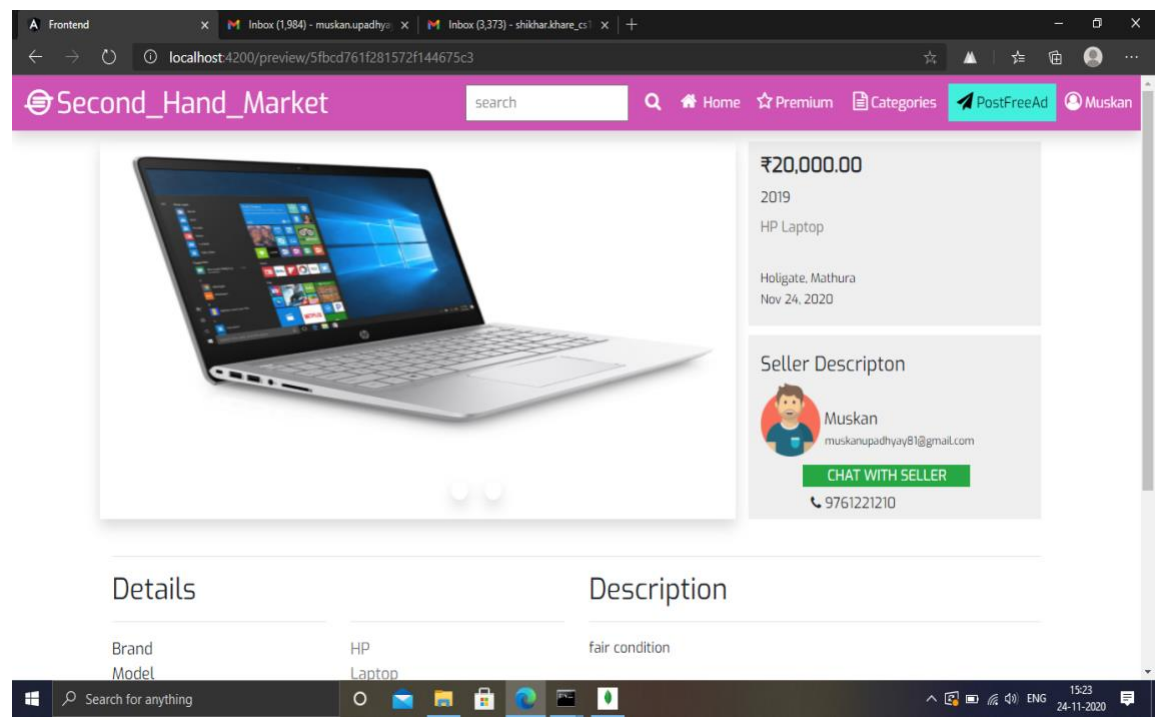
Frontend
Inbox (1,984) - muskan.upadhya
Inbox (3,373) - shikhar.khare_cs
localhost:4200/preview/5fbcd761f281572f144675c3

Second_Hand_Market
search
Home Premium Categories PostFreeAd Muskan

₹20,000.00
2019
HP Laptop

Holigate, Mathura
Nov 24, 2020

Seller Descripton
Muskan
muskanupadhyay81@gmail.com
CHAT WITH SELLER
9761221210

Details
Brand HP
Model Laptop

Description
fair condition

Search for anything
ENG 15:23 24-11-2020